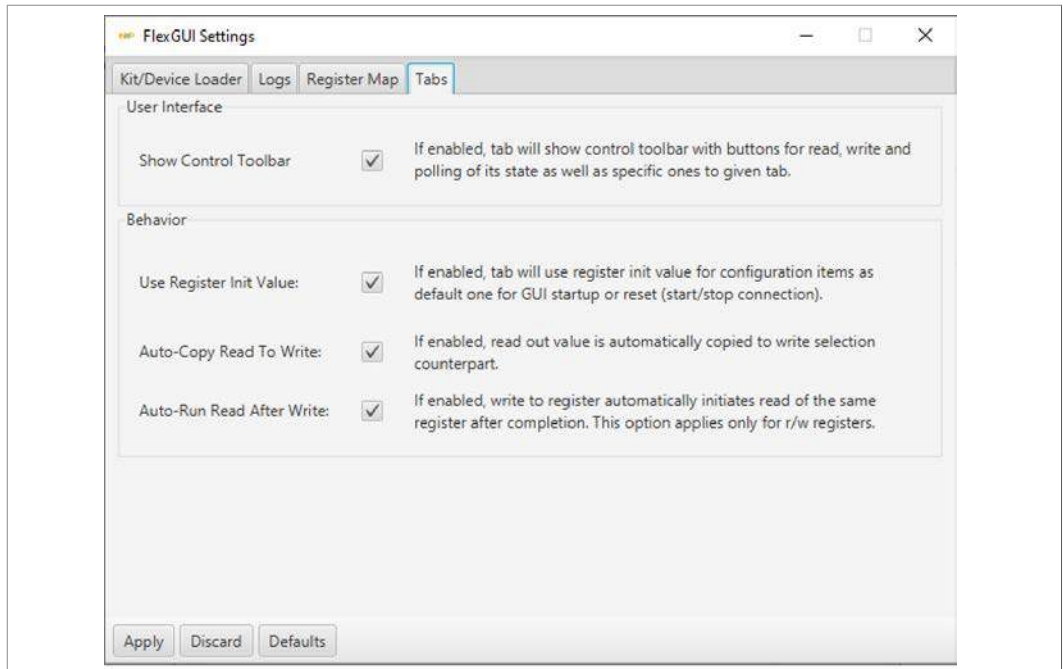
FlexGUI Settings

Kit/Device Loader | Logs | Register Map | Tabs

User Interface

Show Control Toolbar

If enabled, tab will show control toolbar with buttons for read, write and polling of its state as well as specific ones to given tab.

Behavior

Use Register Init Value:

If enabled, tab will use register init value for configuration items as default one for GUI startup or reset (start/stop connection).

Auto-Copy Read To Write:

If enabled, read out value is automatically copied to write selection counterpart.

Auto-Run Read After Write:

If enabled, write to register automatically initiates read of the same register after completion. This option applies only for r/w registers.

Apply | Discard | Defaults